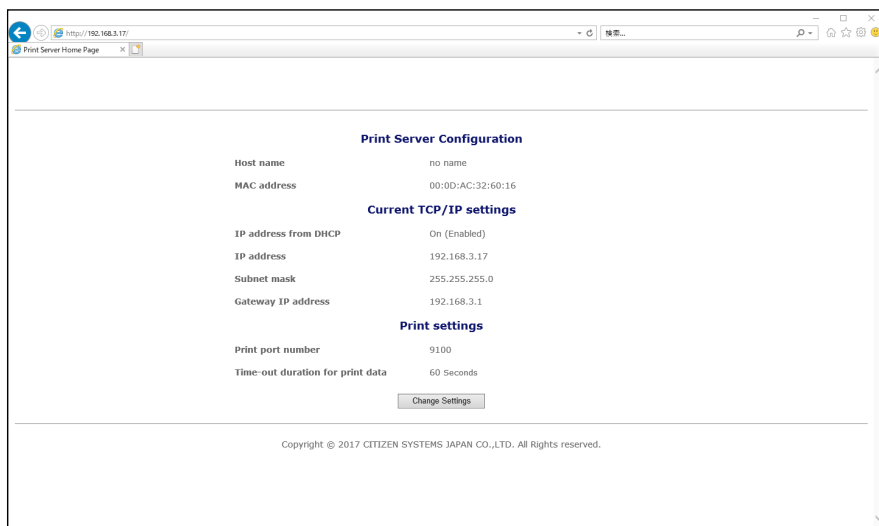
http://192.168.3.17/

検索...

Print Server Home Page

Print Server Configuration

| | |
|---|---|
| Host name | no name |
| MAC address | 00:0D:AC:32:60:16 |

Current TCP/IP settings

| | |
|---|---|
| IP address from DHCP | On (Enabled) |
| IP address | 192.168.3.17 |
| Subnet mask | 255.255.255.0 |
| Gateway IP address | 192.168.3.1 |

Print settings

| | |
|---|---|
| Print port number | 9100 |
| Time-out duration for print data | 60 Seconds |

Change Settings

Copyright © 2017 CITIZEN SYSTEMS JAPAN CO.,LTD. All Rights reserved.